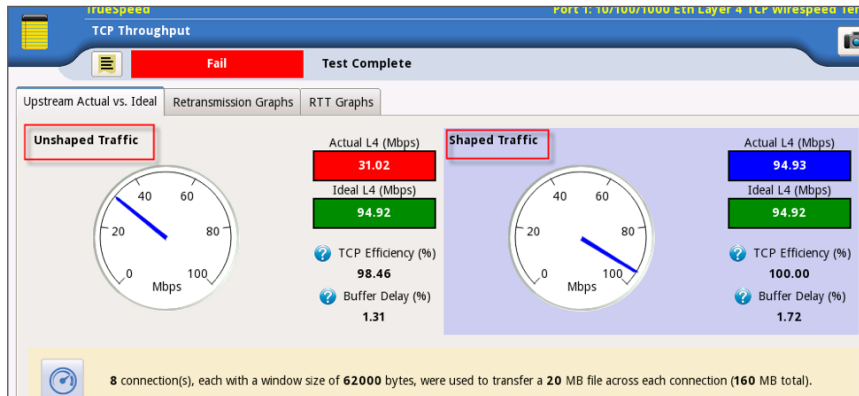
TrueSpeed

Port 1: 10/100/1000 Eth Layer 4 TCP Wirespeed Te

TCP Throughput

Fail

Test Complete

Upstream Actual vs. Ideal

Retransmission Graphs

RTT Graphs

Unshaped Traffic

40 60 20 80 0 100 Mbps

Actual L4 (Mbps)

31.02

Ideal L4 (Mbps)

94.92

TCP Efficiency (%)

98.46

Buffer Delay (%)

1.31

Shaped Traffic

40 60 20 80 0 100 Mbps

Actual L4 (Mbps)

94.93

Ideal L4 (Mbps)

94.92

TCP Efficiency (%)

100.00

Buffer Delay (%)

1.72

8 connection(s), each with a window size of 62000 bytes, were used to transfer a 20 MB file across each connection (160 MB total).